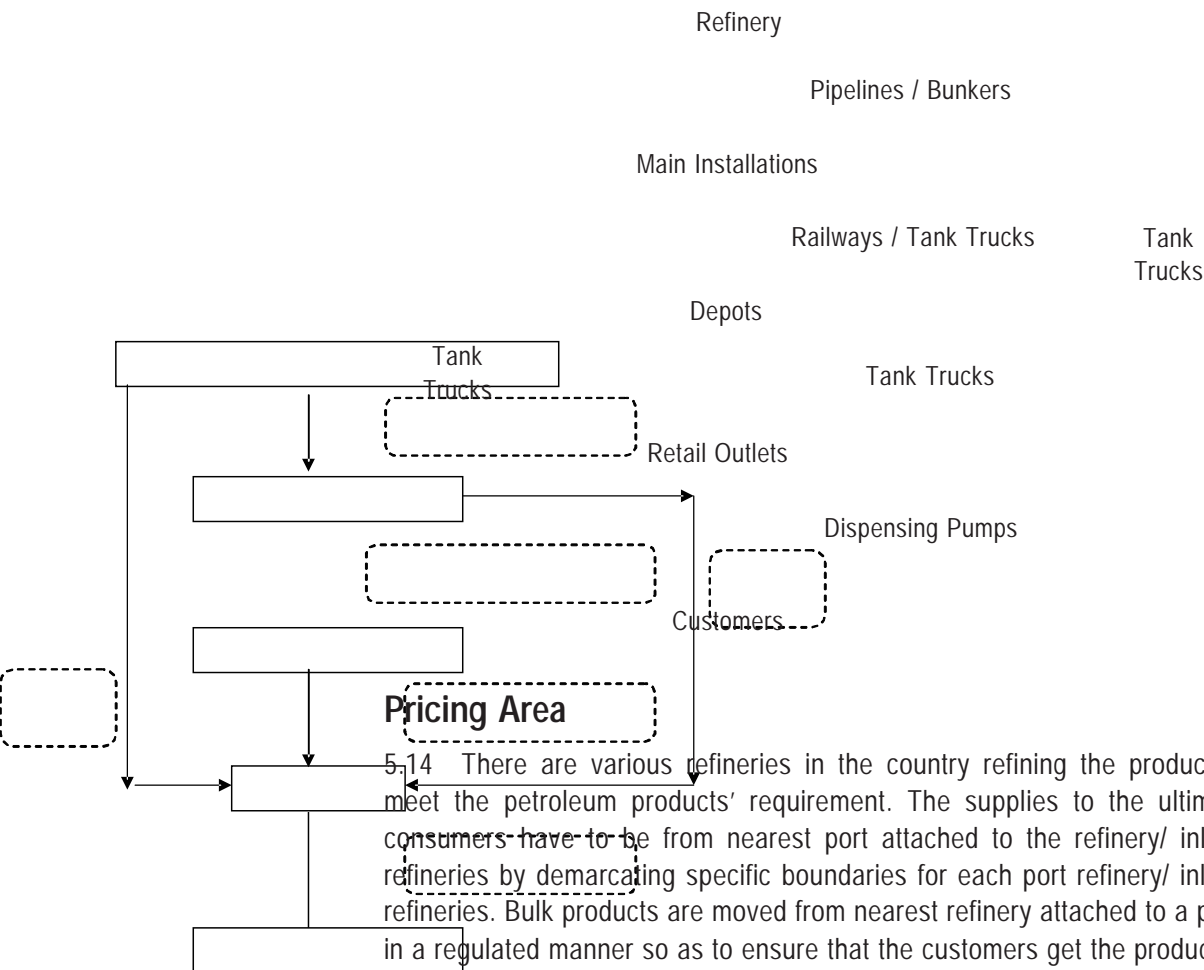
Refinery

Pipelines / Bunkers

Main Installations

Railways / Tank Trucks

Tank Trucks

Depots

Tank Trucks

Tank Trucks

Retail Outlets

Dispensing Pumps

Customers

Pricing Area

5.14 There are various refineries in the country refining the produc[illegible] meet the petroleum products' requirement. The supplies to the ultim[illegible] consumers have to be from nearest port attached to the refinery/ inl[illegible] refineries by demarcating specific boundaries for each port refinery/ inl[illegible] refineries. Bulk products are moved from nearest refinery attached to a p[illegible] in a regulated manner so as to ensure that the customers get the produc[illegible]